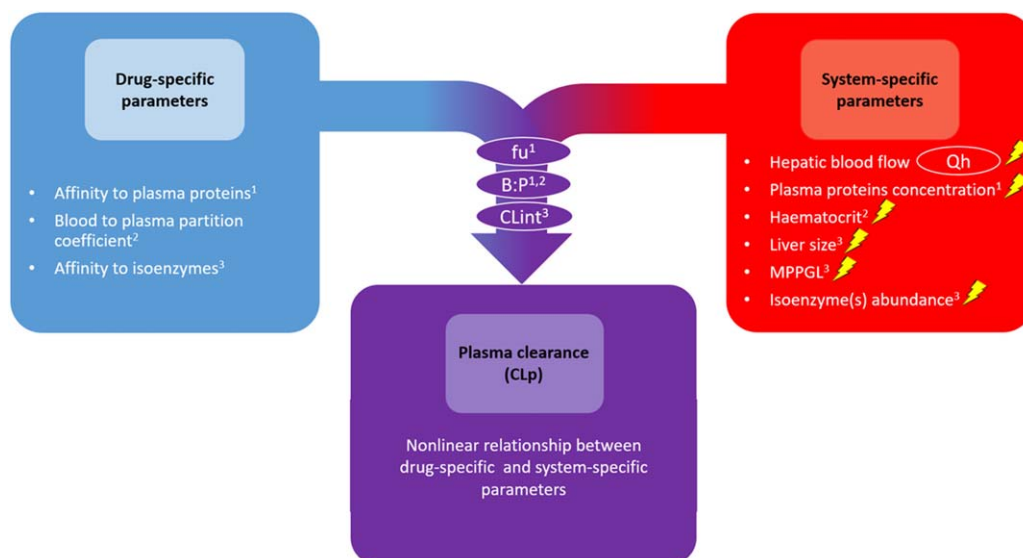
Drug-specific parameters

- Affinity to plasma proteins$^1$
- Blood to plasma partition coefficient$^2$
- Affinity to isoenzymes$^3$

fu$^1$

B:P$^{1,2}$

CLint$^3$

System-specific parameters

- Hepatic blood flow Qh
- Plasma proteins concentration$^1$
- Haematocrit$^2$
- Liver size$^3$
- MPPGL$^3$
- Isoenzyme(s) abundance$^3$

Plasma clearance (CLp)

Nonlinear relationship between drug-specific and system-specific parameters